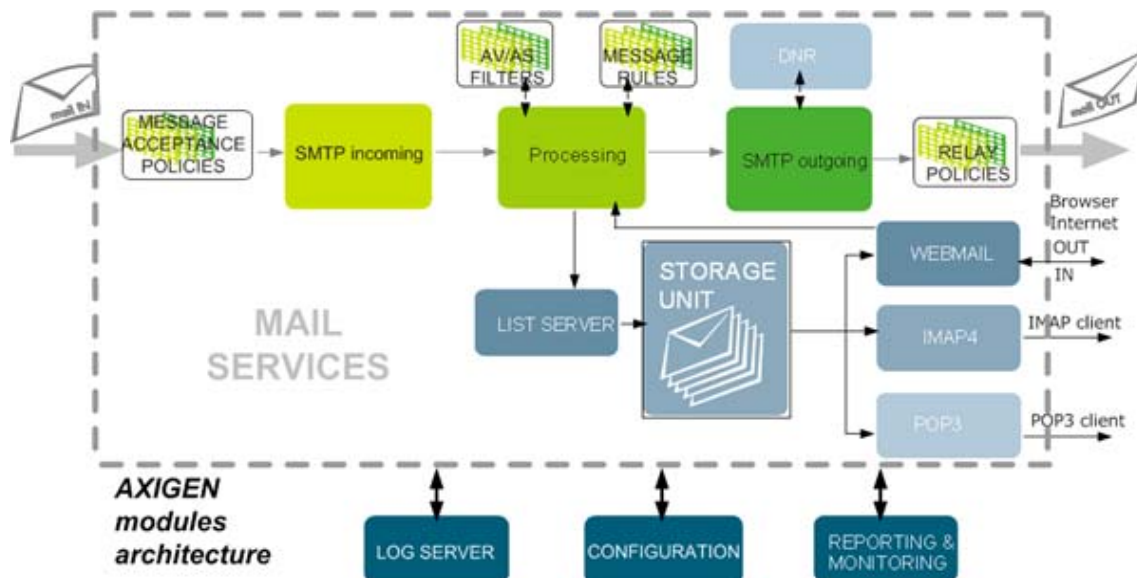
mail IN

MESSAGE ACCEPTANCE POLICIES

SMTP incoming

AV/AS FILTERS

MESSAGE RULES

Processing

DNR

SMTP outgoing

RELAY POLICIES

mail OUT

Browser Internet

OUT

IN

WEBMAIL

STORAGE UNIT

LIST SERVER

MAIL SERVICES

IMAP4

IMAP client

POP3

POP3 client

AXIGEN modules architecture

LOG SERVER

CONFIGURATION

REPORTING & MONITORING